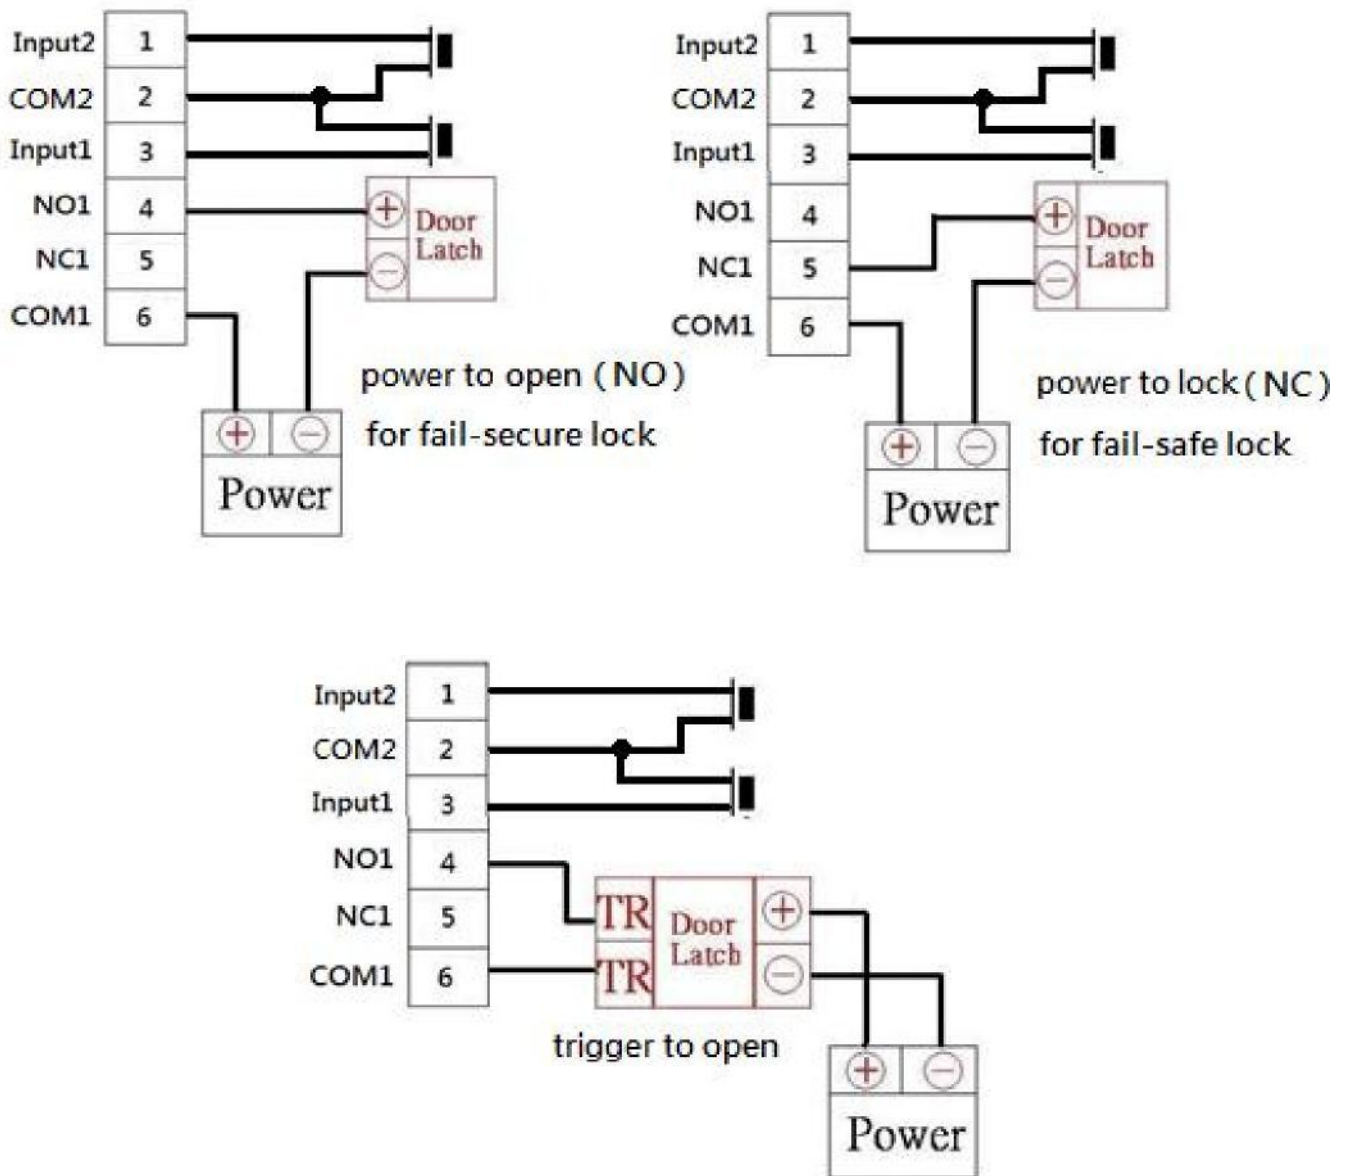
Input2 1
COM2 2
Input1 3
NO1 4
NC1 5
COM1 6

Door Latch
⊕ ⊖

power to open ( NO )
for fail-secure lock

⊕ ⊖
Power

Input2 1
COM2 2
Input1 3
NO1 4
NC1 5
COM1 6

Door Latch
⊕ ⊖

power to lock ( NC )
for fail-safe lock

⊕ ⊖
Power

Input2 1
COM2 2
Input1 3
NO1 4
NC1 5
COM1 6

TR
TR
Door Latch
⊕ ⊖

trigger to open

⊕ ⊖
Power